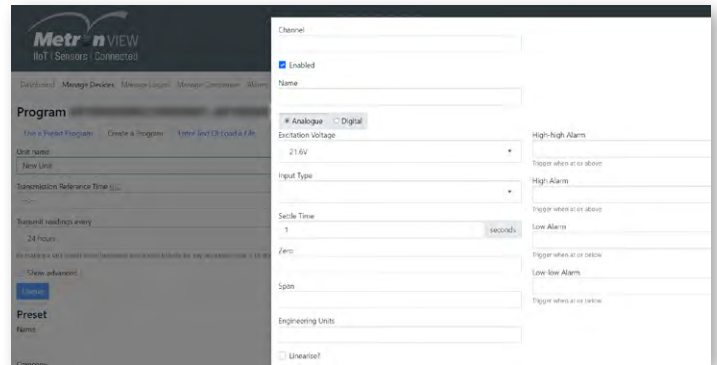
Metr n VIEW
IIoT | Sensors | Connected

Dashboard Manage Devices Manage Logger Manage Customer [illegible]

Program

Use a Preset Program Create a Program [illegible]

Unit name
New Unit

Transmission Reference Time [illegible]

Transmit readings every
24 hours

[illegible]

Show advanced

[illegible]

Preset

Name

Company

Channel

Enabled

Name

Analogue Digital

Excitation Voltage
21.6V

Input Type

Settle Time
1 seconds

Zero

Span

Engineering Units

Linearise?

High-high Alarm
Trigger when at or above

High Alarm
Trigger when at or above

Low Alarm
Trigger when at or below

Low-low Alarm
Trigger when at or below